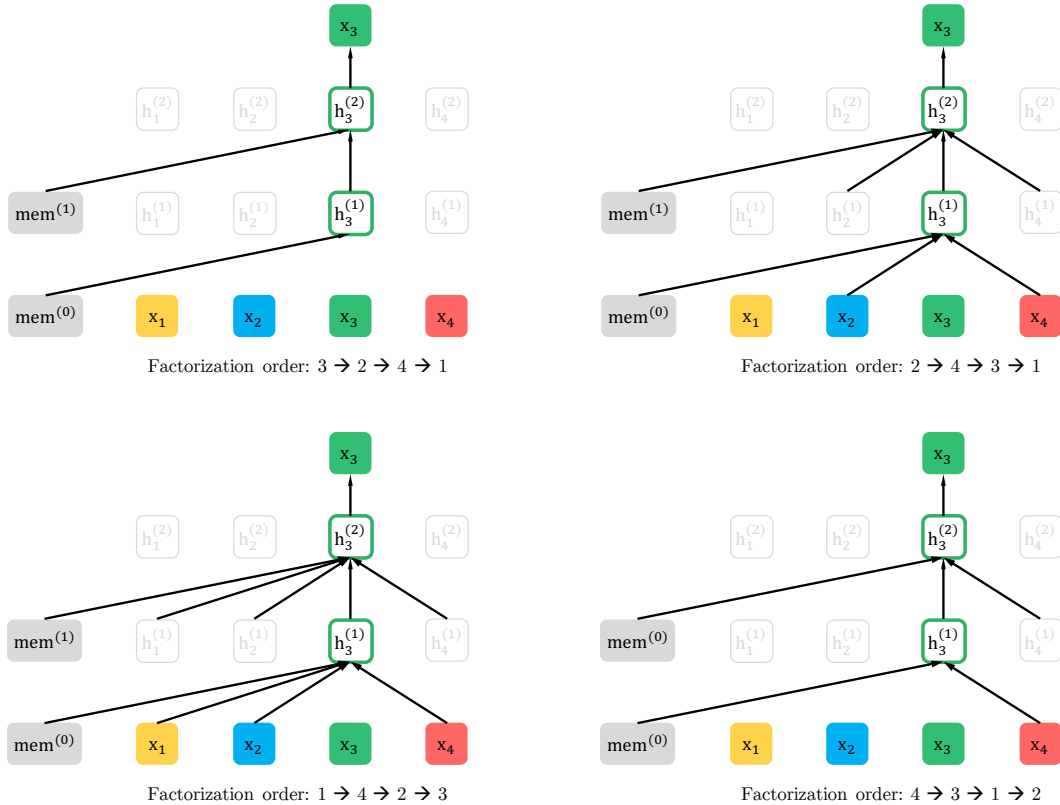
$x_3$

$h_1^{(2)}$ $h_2^{(2)}$ $h_3^{(2)}$ $h_4^{(2)}$

$mem^{(1)}$ $h_1^{(1)}$ $h_2^{(1)}$ $h_3^{(1)}$ $h_4^{(1)}$

$mem^{(0)}$ $x_1$ $x_2$ $x_3$ $x_4$

Factorization order: 3 → 2 → 4 → 1

$x_3$

$h_1^{(2)}$ $h_2^{(2)}$ $h_3^{(2)}$ $h_4^{(2)}$

$mem^{(1)}$ $h_1^{(1)}$ $h_2^{(1)}$ $h_3^{(1)}$ $h_4^{(1)}$

$mem^{(0)}$ $x_1$ $x_2$ $x_3$ $x_4$

Factorization order: 2 → 4 → 3 → 1

$x_3$

$h_1^{(2)}$ $h_2^{(2)}$ $h_3^{(2)}$ $h_4^{(2)}$

$mem^{(1)}$ $h_1^{(1)}$ $h_2^{(1)}$ $h_3^{(1)}$ $h_4^{(1)}$

$mem^{(0)}$ $x_1$ $x_2$ $x_3$ $x_4$

Factorization order: 1 → 4 → 2 → 3

$x_3$

$h_1^{(2)}$ $h_2^{(2)}$ $h_3^{(2)}$ $h_4^{(2)}$

$mem^{(0)}$ $h_1^{(1)}$ $h_2^{(1)}$ $h_3^{(1)}$ $h_4^{(1)}$

$mem^{(0)}$ $x_1$ $x_2$ $x_3$ $x_4$

Factorization order: 4 → 3 → 1 → 2